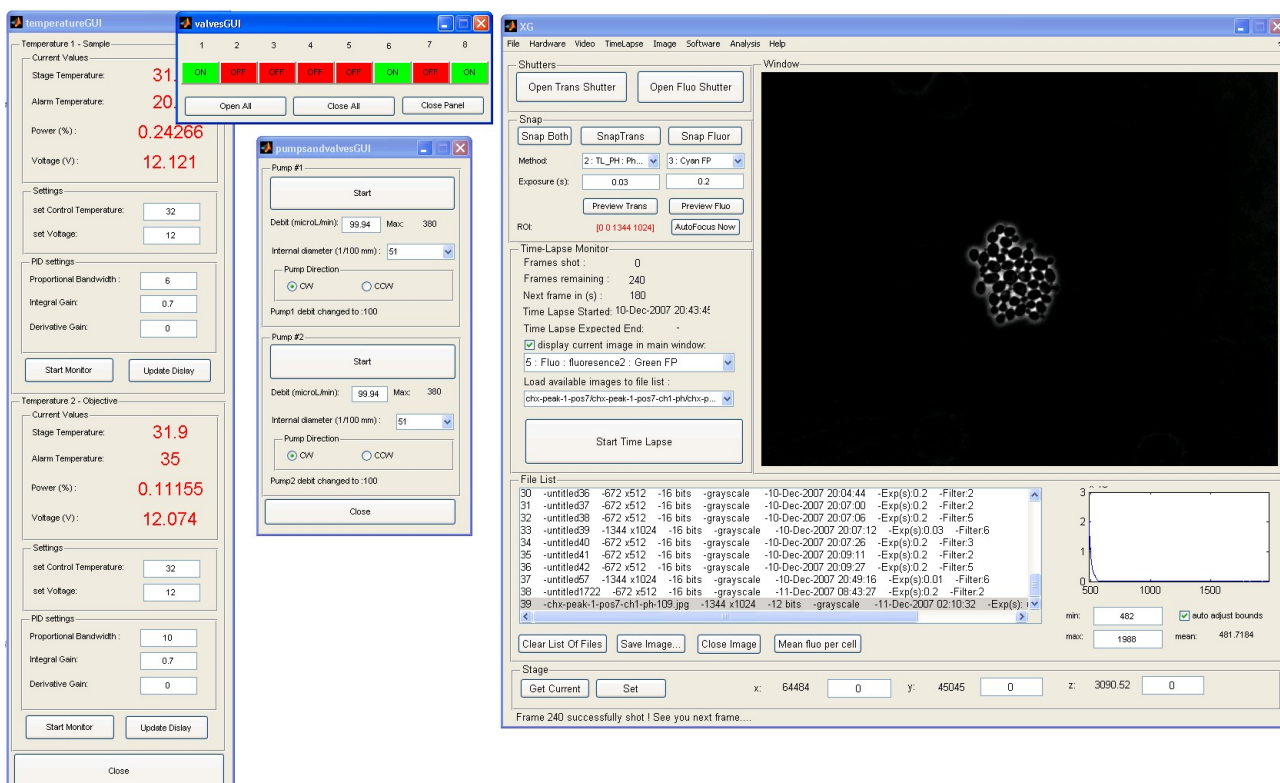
temperatureGUI

Temperature 1 - Sample
Current Values
Stage Temperature: 31.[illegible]
Alarm Temperature: 20.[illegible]
Power (%): 0.24266
Voltage (V): 12.121

Settings
set Control Temperature: 32
set Voltage: 12

PID settings
Proportional Bandwidth: 6
Integral Gain: 0.7
Derivative Gain: 0

Start Monitor
Update Dislay

Temperature 2 - Objective
Current Values
Stage Temperature: 31.9
Alarm Temperature: 35
Power (%): 0.11155
Voltage (V): 12.074

Settings
set Control Temperature: 32
set Voltage: 12

PID settings
Proportional Bandwidth: 10
Integral Gain: 0.7
Derivative Gain: 0

Start Monitor
Update Dislay

Close

valvesGUI

| 1 | 2 | 3 | 4 | 5 | 6 | 7 | 8 |
|---|---|---|---|---|---|---|---|
| ON | OFF | OFF | OFF | OFF | ON | OFF | ON |

Open All
Close All
Close Panel

pumpsandvalvesGUI

Pump #1
Start
Debit (microL/min): 99.94 Max: 380
Internal diameter (1/100 mm): 51
Pump Direction
CW CCW
Pump1 debit changed to :100

Pump #2
Start
Debit (microL/min): 99.94 Max: 380
Internal diameter (1/100 mm): 51
Pump Direction
CW CCW
Pump2 debit changed to :100

Close

XG

File Hardware Video TimeLapse Image Software Analysis Help

Shutters
Open Trans Shutter
Open Fluo Shutter

Window

Snap
Snap Both
SnapTrans
Snap Fluor
Method: 2 : TL_PH : Ph... 3 : Cyan FP
Exposure (s): 0.03 0.2
Preview Trans
Preview Fluo
ROI: [0 0 1344 1024]
AutoFocus Now

Time-Lapse Monitor
Frames shot : 0
Frames remaining : 240
Next frame in (s) : 180
Time Lapse Started: 10-Dec-2007 20:43:4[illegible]
Time Lapse Expected End: -
display current image in main window:
5 : Fluo : fluoresence2 : Green FP
Load available images to file list :
chx-peak-1-pos7/chx-peak-1-pos7-ch1-ph/chx-p...
Start Time Lapse

File List
30 -untitled36 -672 x512 -16 bits -grayscale -10-Dec-2007 20:04:44 -Exp(s):0.2 -Filter:2
31 -untitled37 -672 x512 -16 bits -grayscale -10-Dec-2007 20:07:00 -Exp(s):0.2 -Filter:2
32 -untitled38 -672 x512 -16 bits -grayscale -10-Dec-2007 20:07:06 -Exp(s):0.2 -Filter:5
33 -untitled39 -1344 x1024 -16 bits -grayscale -10-Dec-2007 20:07:12 -Exp(s):0.03 -Filter:6
34 -untitled40 -672 x512 -16 bits -grayscale -10-Dec-2007 20:07:26 -Exp(s):0.2 -Filter:3
35 -untitled41 -672 x512 -16 bits -grayscale -10-Dec-2007 20:09:11 -Exp(s):0.2 -Filter:2
36 -untitled42 -672 x512 -16 bits -grayscale -10-Dec-2007 20:09:27 -Exp(s):0.2 -Filter:5
37 -untitled57 -1344 x1024 -16 bits -grayscale -10-Dec-2007 20:49:16 -Exp(s):0.01 -Filter:6
38 -untitled1722 -672 x512 -16 bits -grayscale -11-Dec-2007 08:43:27 -Exp(s):0.2 -Filter:2
39 -chx-peak-1-pos7-ch1-ph-109.jpg -1344 x1024 -12 bits -grayscale -11-Dec-2007 02:10:32 -Exp(s): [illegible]

3
2
1
0
500 1000 1500
min: 482
auto adjust bounds
max: 1988
mean: 481.7184

Clear List Of Files
Save Image...
Close Image
Mean fluo per cell

Stage
Get Current
Set
x: 64484 0
y: 45045 0
z: 3090.52 0

Frame 240 successfully shot ! See you next frame....